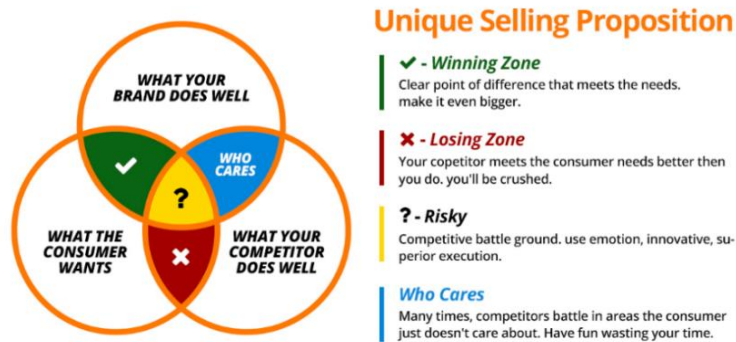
WHAT YOUR BRAND DOES WELL

✔

WHO CARES

?

WHAT THE CONSUMER WANTS

✖

WHAT YOUR COMPETITOR DOES WELL

Unique Selling Proposition

✔ - Winning Zone
Clear point of difference that meets the needs. make it even bigger.

✖ - Losing Zone
Your copetitor meets the consumer needs better then you do. you'll be crushed.

? - Risky
Competitive battle ground. use emotion, innovative, superior execution.

Who Cares
Many times, competitors battle in areas the consumer just doesn't care about. Have fun wasting your time.